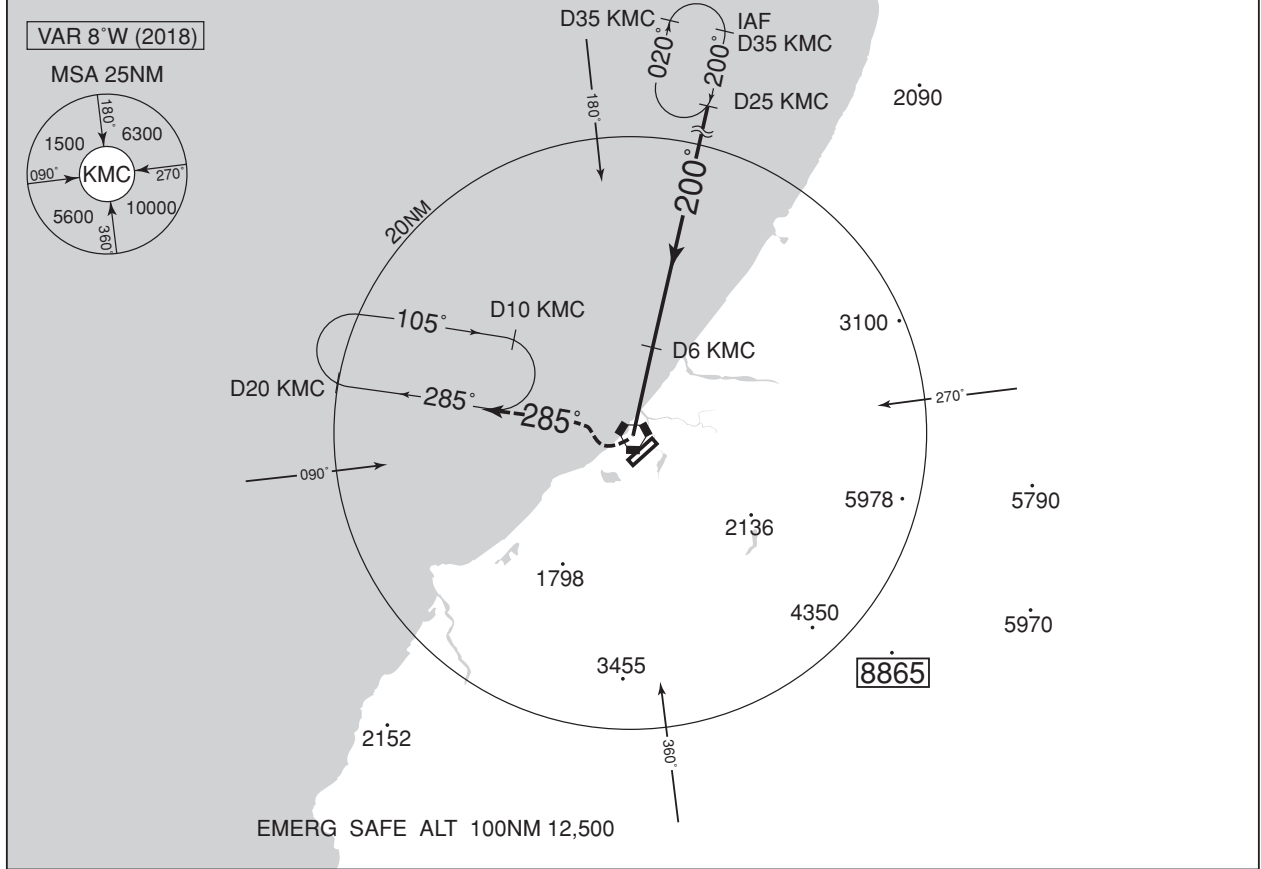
VAR 8°W (2018)

MSA 25NM

180°
1500
6300
090°
KMC
270°
5600
10000
360°

D35 KMC
020°
IAF
D35 KMC
200°
D25 KMC
2090

180°

200°

200°

20NM

105°
D10 KMC
3100

D6 KMC

D20 KMC
285°
285°
270°

090°

5978
5790
2136

1798

4350
5970

8865
3455

2152
360°

EMERG SAFE ALT 100NM 12,500